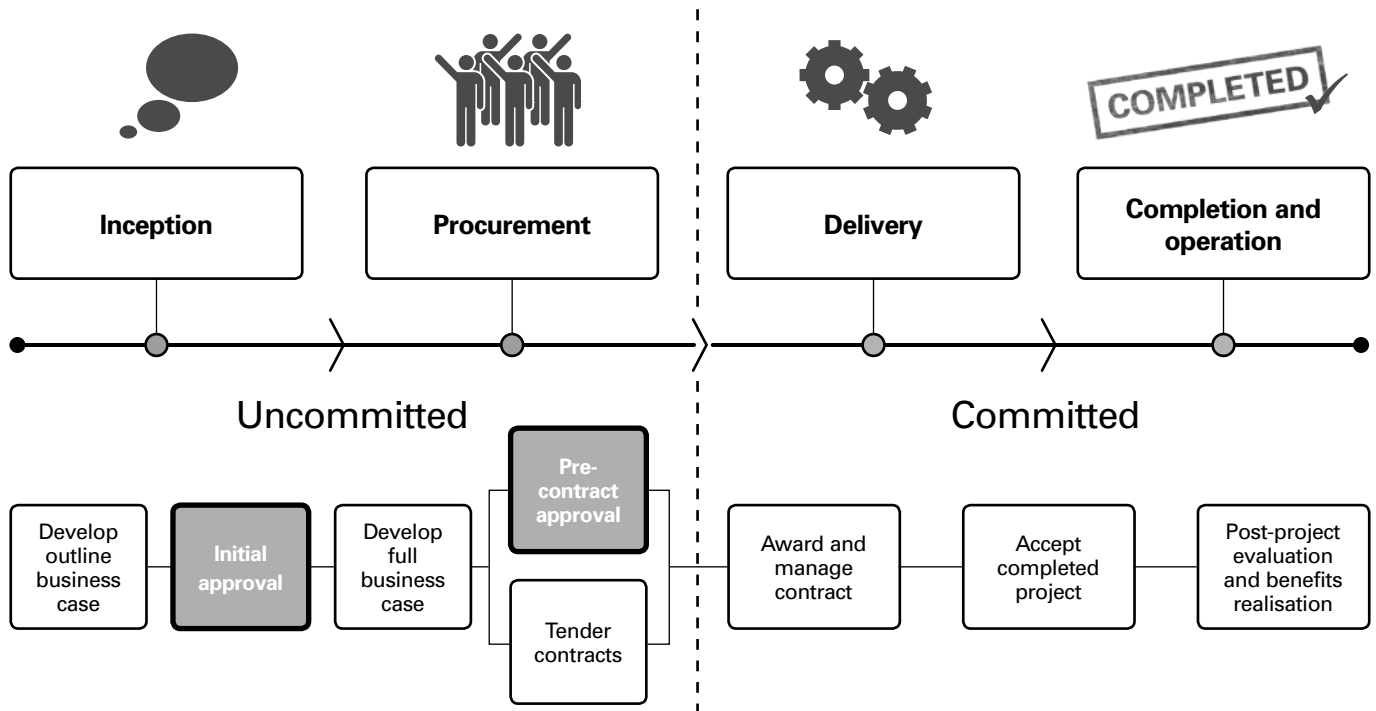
COMPLETED

Inception

Procurement

Delivery

Completion and operation

Uncommitted

Committed

Develop outline business case

Initial approval

Develop full business case

Pre-contract approval

Tender contracts

Award and manage contract

Accept completed project

Post-project evaluation and benefits realisation